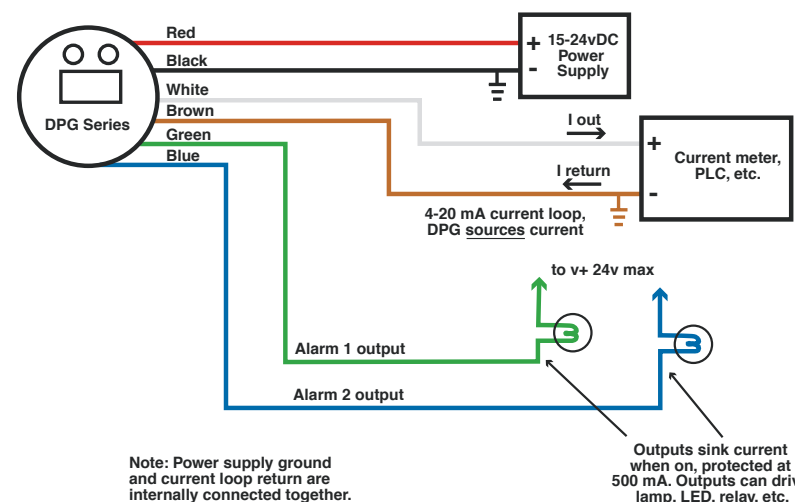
DPG Series

Red

Black

White

Brown

Green

Blue

+ 15-24vDC Power Supply -

I out

+ Current meter, PLC, etc. -

I return

4-20 mA current loop, DPG sources current

to v+ 24v max

Alarm 1 output

Alarm 2 output

Outputs sink current when on, protected at 500 mA. Outputs can driv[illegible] lamp, LED, relay, etc.

Note: Power supply ground and current loop return are internally connected together.